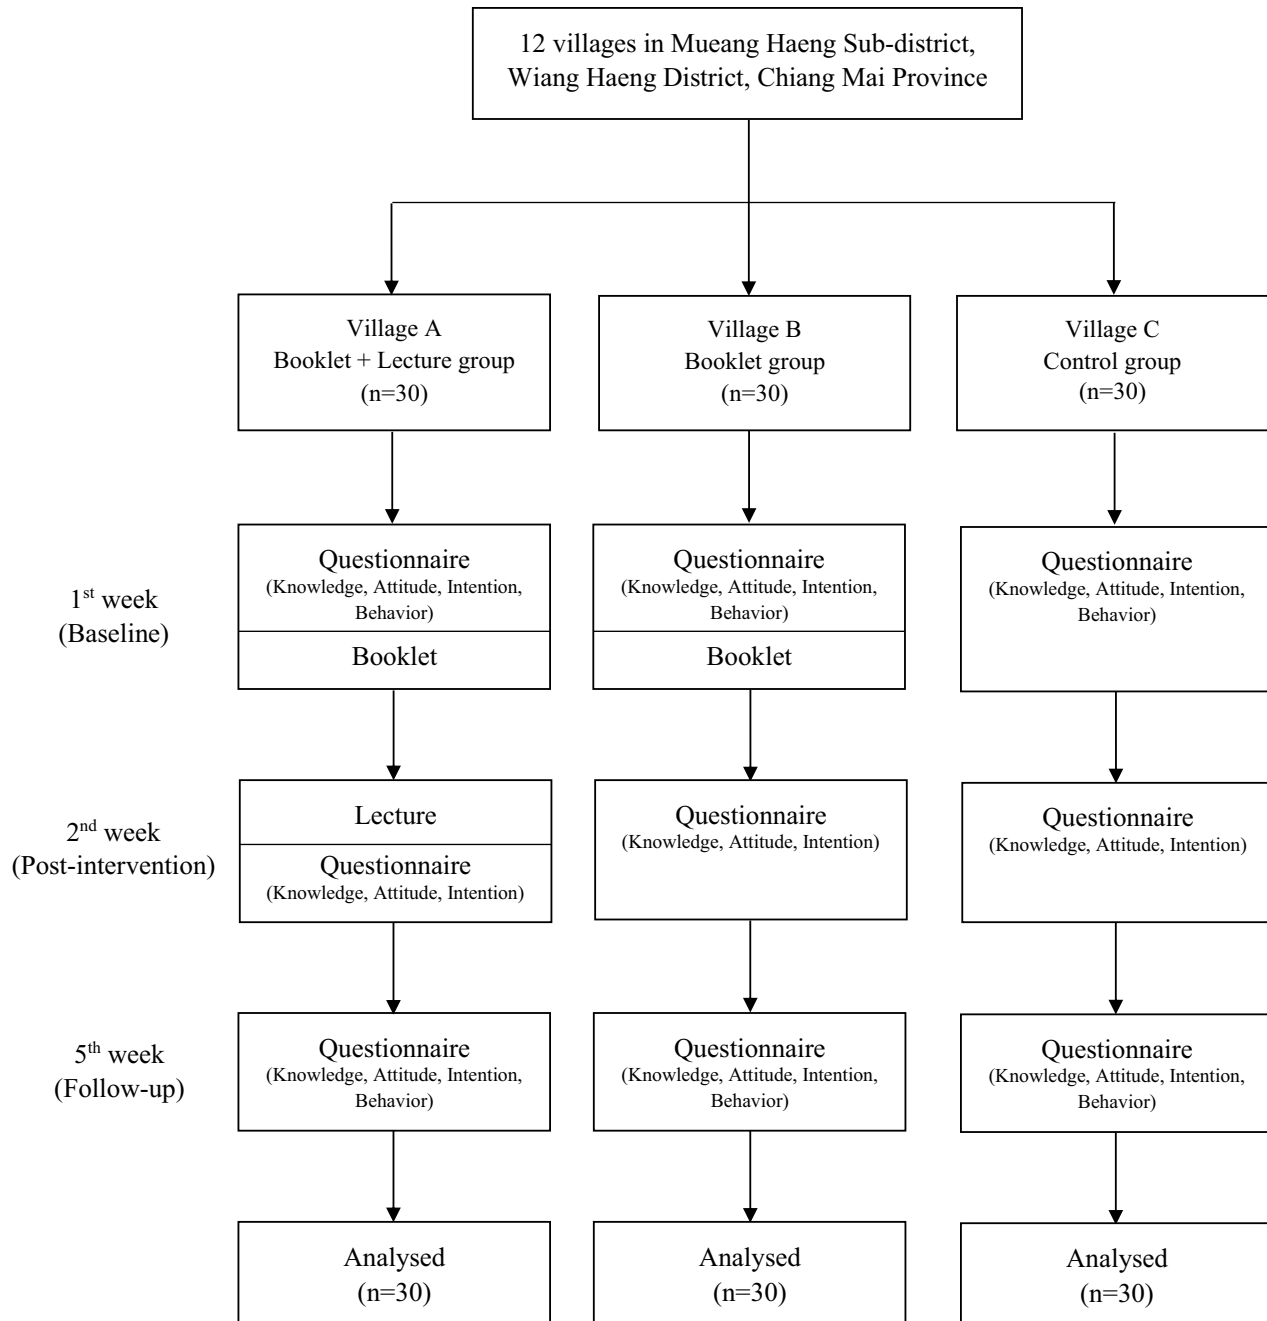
12 villages in Mueang Haeng Sub-district, Wiang Haeng District, Chiang Mai Province

Village A
Booklet + Lecture group
(n=30)

Village B
Booklet group
(n=30)

Village C
Control group
(n=30)

1$^{st}$ week
(Baseline)

Questionnaire
(Knowledge, Attitude, Intention, Behavior)
Booklet

Questionnaire
(Knowledge, Attitude, Intention, Behavior)
Booklet

Questionnaire
(Knowledge, Attitude, Intention, Behavior)

2$^{nd}$ week
(Post-intervention)

Lecture
Questionnaire
(Knowledge, Attitude, Intention)

Questionnaire
(Knowledge, Attitude, Intention)

Questionnaire
(Knowledge, Attitude, Intention)

5$^{th}$ week
(Follow-up)

Questionnaire
(Knowledge, Attitude, Intention, Behavior)

Questionnaire
(Knowledge, Attitude, Intention, Behavior)

Questionnaire
(Knowledge, Attitude, Intention, Behavior)

Analysed
(n=30)

Analysed
(n=30)

Analysed
(n=30)